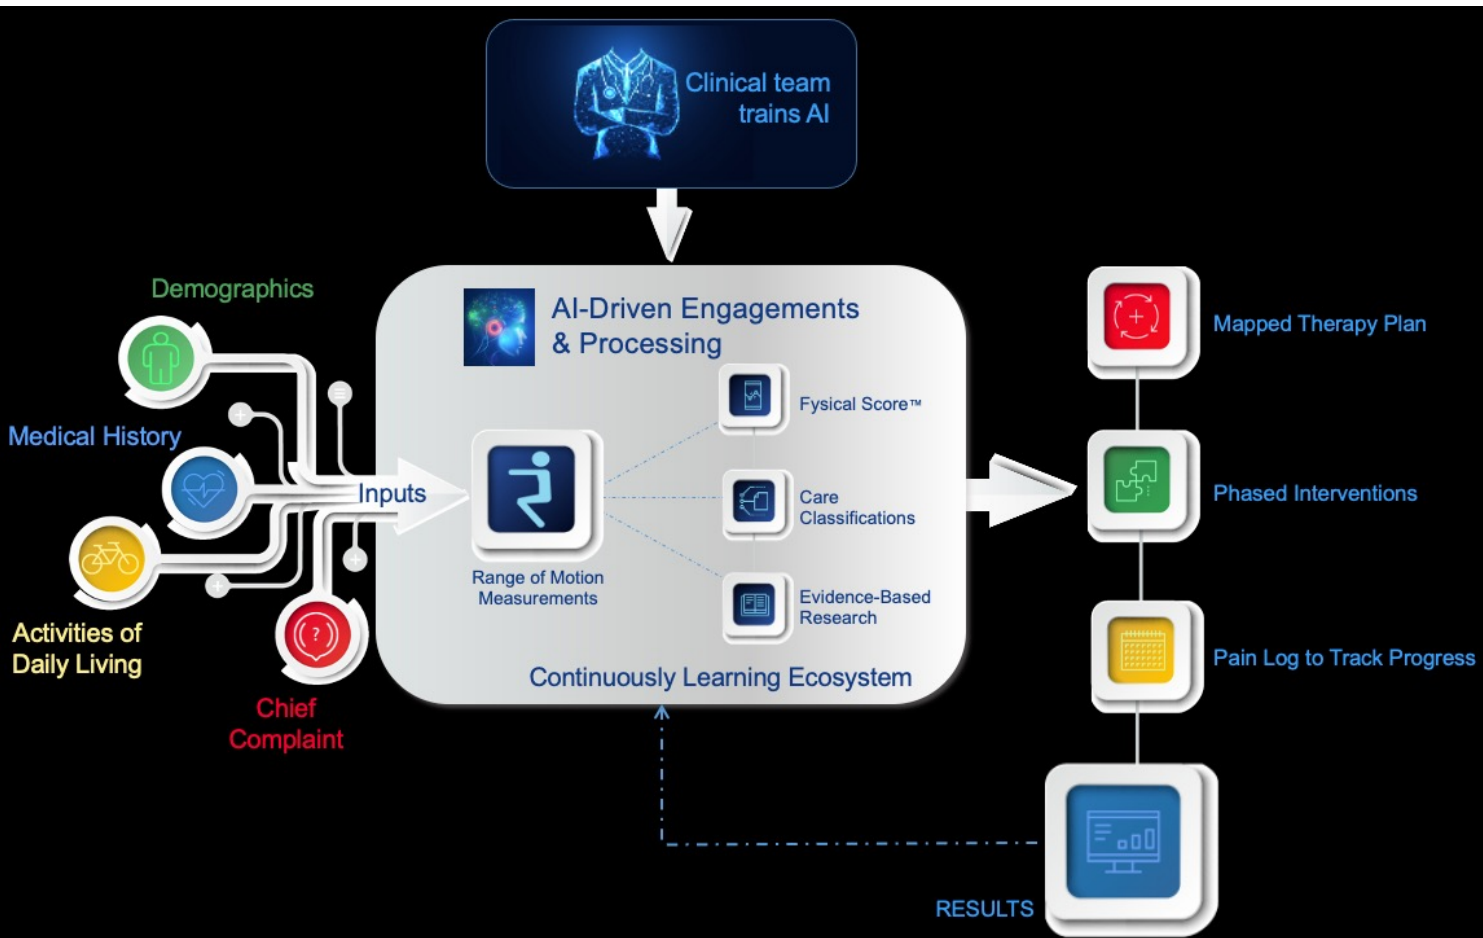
Clinical team trains AI

Demographics

Medical History

Activities of Daily Living

Chief Complaint

Inputs

AI-Driven Engagements & Processing

Range of Motion Measurements

Fysical Score™

Care Classifications

Evidence-Based Research

Continuously Learning Ecosystem

Mapped Therapy Plan

Phased Interventions

Pain Log to Track Progress

RESULTS